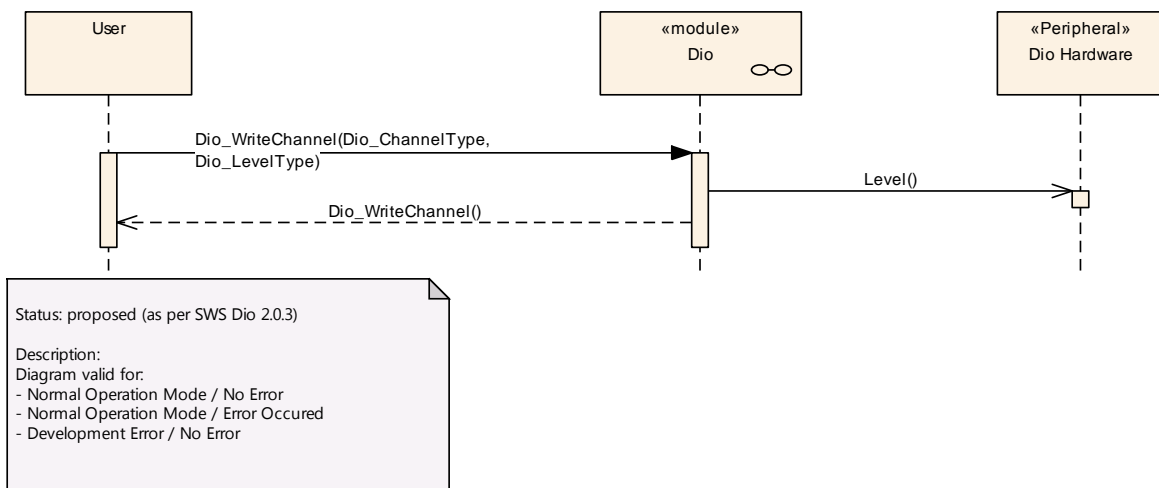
User

«module»
Dio

«Peripheral»
Dio Hardware

Dio_WriteChannel(Dio_ChannelType, Dio_LevelType)

Level()

Dio_WriteChannel()

Status: proposed (as per SWS Dio 2.0.3)

Description:
Diagram valid for:
- Normal Operation Mode / No Error
- Normal Operation Mode / Error Occured
- Development Error / No Error